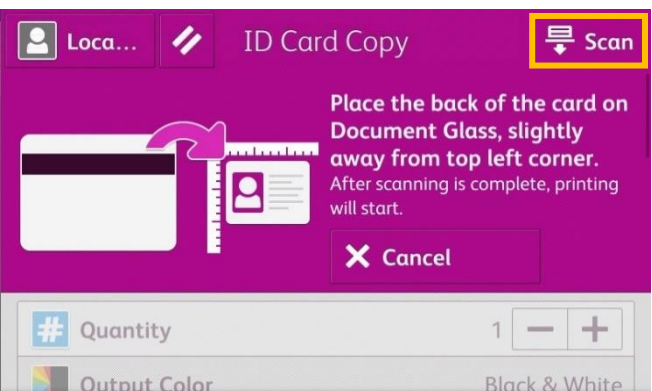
Loca...

ID Card Copy

Scan

Place the back of the card on Document Glass, slightly away from top left corner.
After scanning is complete, printing will start.

Cancel

Quantity 1 − +

Output Color Black & White